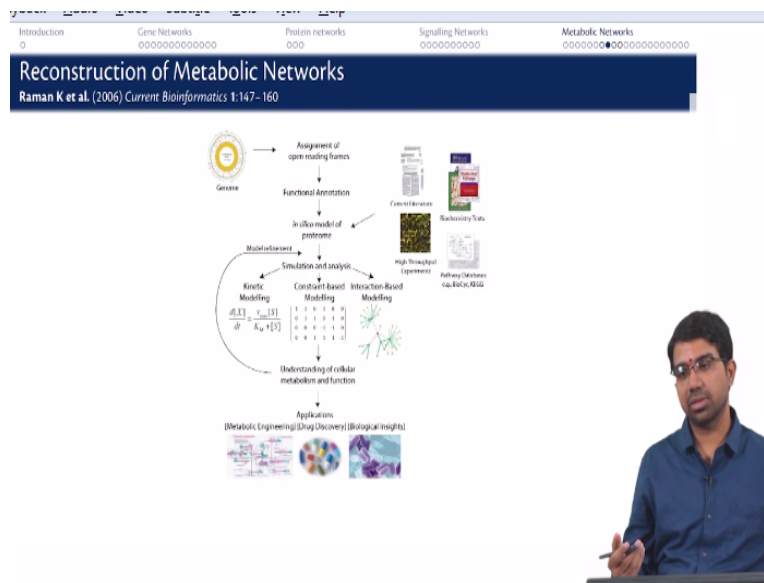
Introduction Gene Networks Protein networks Signalling Networks Metabolic Networks

Reconstruction of Metabolic Networks

Raman K et al. (2006) Current Bioinformatics 1:147–160

Genome

Assignment of open reading frames

Functional Annotation

In silico model of proteome

Curated Literature

Biochemistry Texts

High Throughput Experiments

Pathway Databases e.g., BioCyc, KEGG

Model refinement

Simulation and analysis

Kinetic Modelling

Constraint-based Modelling

Interaction-Based Modelling

$\frac{d[S]}{dt} = \frac{v_{max}[S]}{K_M + [S]}$

Understanding of cellular metabolism and function

Applications

(Metabolic Engineering) (Drug Discovery) (Biological Insights)